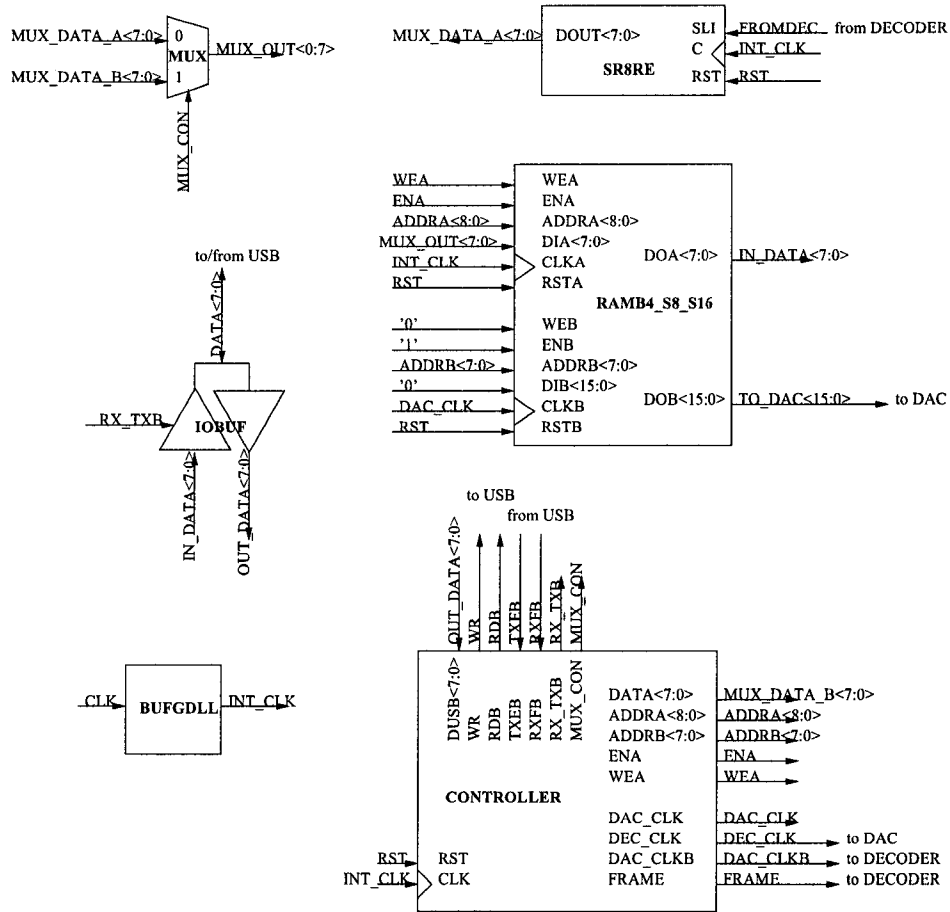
MUX_DATA_A<7:0>
0
MUX
1
MUX_OUT<0:7>
MUX_DATA_B<7:0>
MUX_CON

MUX_DATA_A<7:0>
DOUT<7:0>
SLI
C
RST
SR8RE
FROMDEC
from DECODER
INT_CLK
RST

WEA
ENA
ADDRA<8:0>
MUX_OUT<7:0>
INT_CLK
RST
WEA
ENA
ADDRA<8:0>
DIA<7:0>
CLKA
RSTA
DOA<7:0>
IN_DATA<7:0>
RAMB4_S8_S16
'0'
'1'
ADDRB<7:0>
'0'
DAC_CLK
RST
WEB
ENB
ADDRB<7:0>
DIB<15:0>
CLKB
RSTB
DOB<15:0>
TO_DAC<15:0>
to DAC

to/from USB
DATA<7:0>
RX_TXB
IOBUF
IN_DATA<7:0>
OUT_DATA<7:0>

to USB
from USB
OUT_DATA<7:0>
WR
RDB
TXEB
RXFB
RX_TXB
MUX_CON

CLK
BUFGDLL
INT_CLK

DUSB<7:0>
WR
RDB
TXEB
RXFB
RX_TXB
MUX_CON
DATA<7:0>
ADDRA<8:0>
ADDRB<7:0>
ENA
WEA
MUX_DATA_B<7:0>
ADDRA<8:0>
ADDRB<7:0>
ENA
WEA
CONTROLLER
DAC_CLK
DEC_CLK
DAC_CLKB
FRAME
DAC_CLK
DEC_CLK
DAC_CLKB
FRAME
to DAC
to DECODER
to DECODER
RST
INT_CLK
RST
CLK